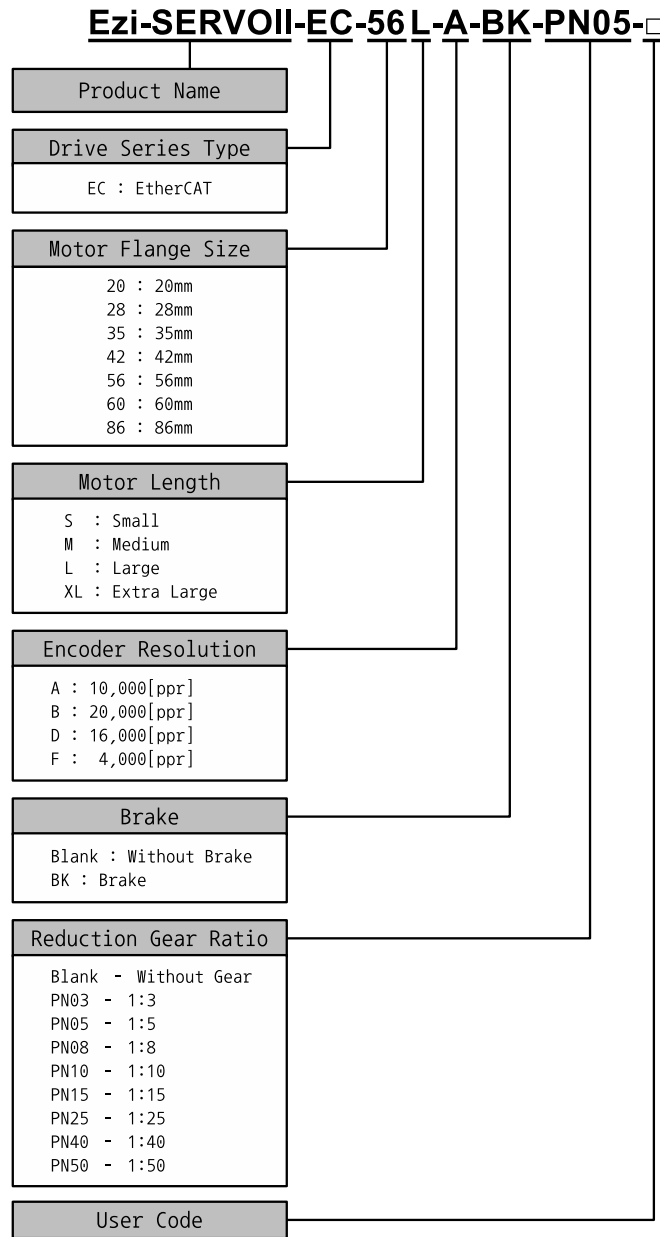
Ezi-SERVOII-EC-56 L-A-BK-PN05-□

Product Name

Drive Series Type

EC : EtherCAT

Motor Flange Size

20 : 20mm
28 : 28mm
35 : 35mm
42 : 42mm
56 : 56mm
60 : 60mm
86 : 86mm

Motor Length

S : Small
M : Medium
L : Large
XL : Extra Large

Encoder Resolution

A : 10,000[ppr]
B : 20,000[ppr]
D : 16,000[ppr]
F : 4,000[ppr]

Brake

Blank : Without Brake
BK : Brake

Reduction Gear Ratio

Blank - Without Gear
PN03 - 1:3
PN05 - 1:5
PN08 - 1:8
PN10 - 1:10
PN15 - 1:15
PN25 - 1:25
PN40 - 1:40
PN50 - 1:50

User Code